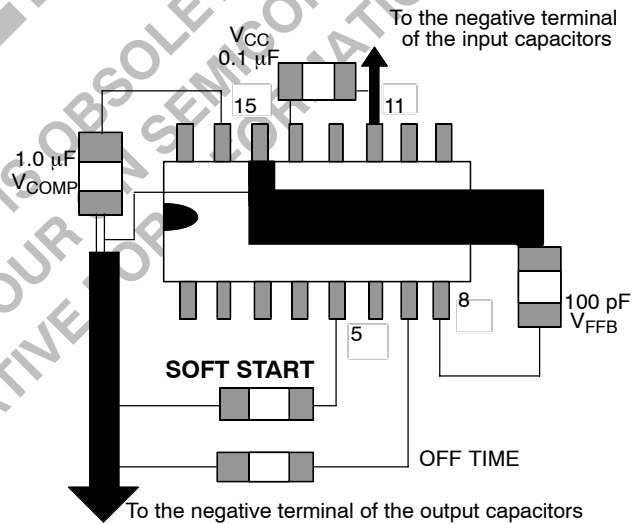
To the negative terminal of the input capacitors

$V_{CC}$
0.1 μF

15

11

1.0 μF
$V_{COMP}$

8

100 pF
$V_{FFB}$

5

SOFT START

OFF TIME

To the negative terminal of the output capacitors

THIS DEVICE IS OBSOLETE. PLEASE CONTACT YOUR ON SEMICONDUCTOR REPRESENTATIVE FOR INFORMATION